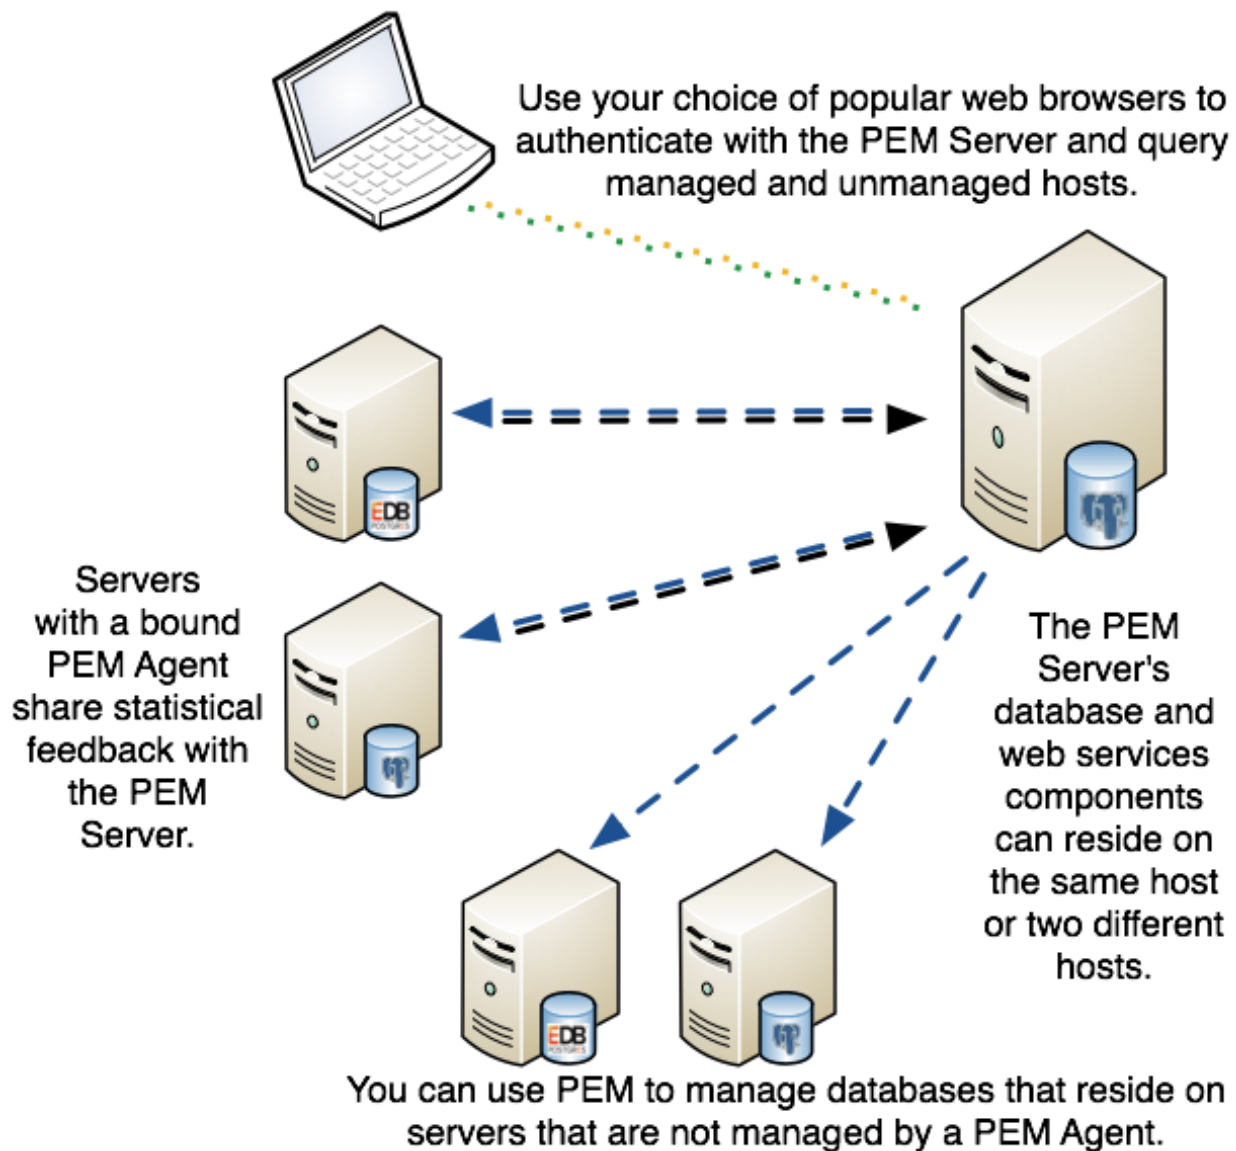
Use your choice of popular web browsers to authenticate with the PEM Server and query managed and unmanaged hosts.

EDB

Servers with a bound PEM Agent share statistical feedback with the PEM Server.

The PEM Server's database and web services components can reside on the same host or two different hosts.

EDB

You can use PEM to manage databases that reside on servers that are not managed by a PEM Agent.